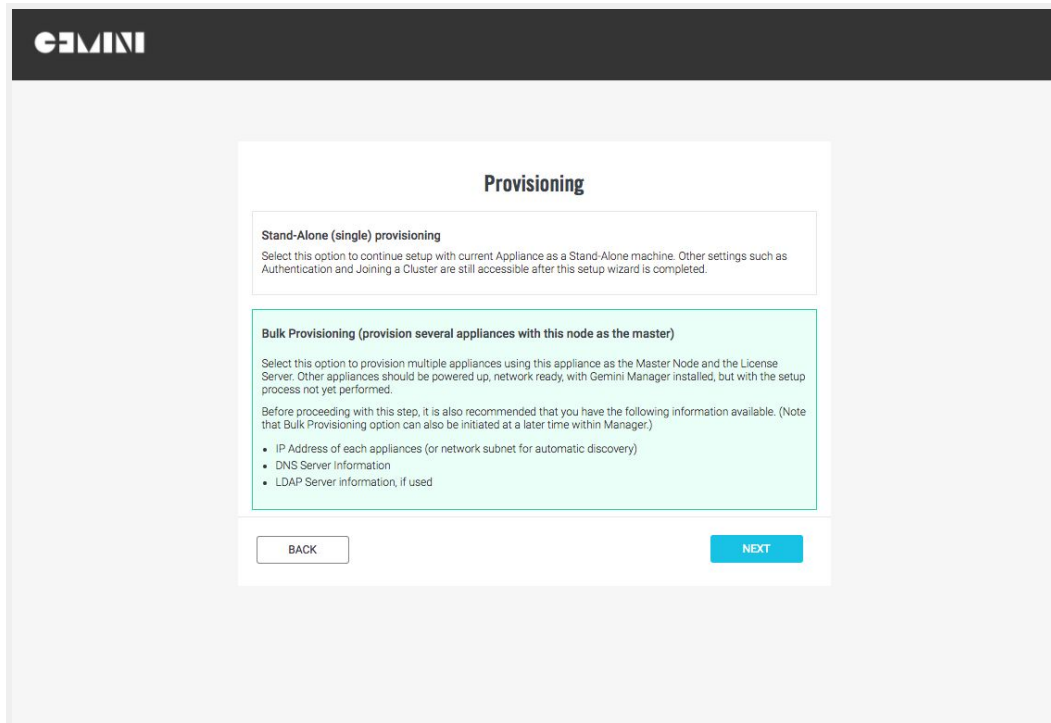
GEMINI

Provisioning

Stand-Alone (single) provisioning

Select this option to continue setup with current Appliance as a Stand-Alone machine. Other settings such as Authentication and Joining a Cluster are still accessible after this setup wizard is completed.

Bulk Provisioning (provision several appliances with this node as the master)

Select this option to provision multiple appliances using this appliance as the Master Node and the License Server. Other appliances should be powered up, network ready, with Gemini Manager installed, but with the setup process not yet performed.

Before proceeding with this step, it is also recommended that you have the following information available. (Note that Bulk Provisioning option can also be initiated at a later time within Manager.)

- IP Address of each appliances (or network subnet for automatic discovery)
- DNS Server Information
- LDAP Server information, if used

BACK

NEXT